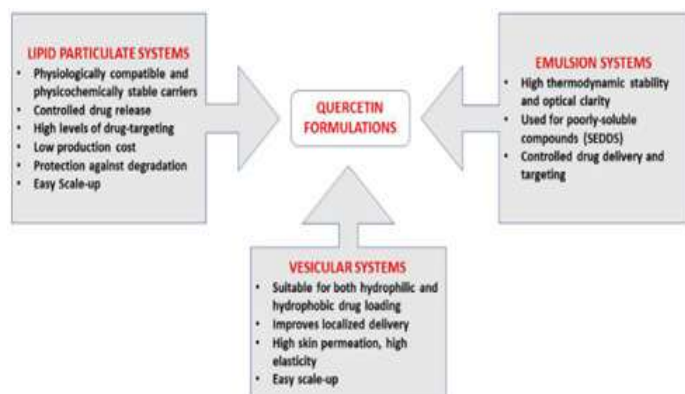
LIPID PARTICULATE SYSTEMS
• Physiologically compatible and physicochemically stable carriers
• Controlled drug release
• High levels of drug-targeting
• Low production cost
• Protection against degradation
• Easy Scale-up

QUERCETIN FORMULATIONS

EMULSION SYSTEMS
• High thermodynamic stability and optical clarity
• Used for poorly-soluble compounds (SEDDS)
• Controlled drug delivery and targeting

VESICULAR SYSTEMS
• Suitable for both hydrophilic and hydrophobic drug loading
• Improves localized delivery
• High skin permeation, high elasticity
• Easy scale-up